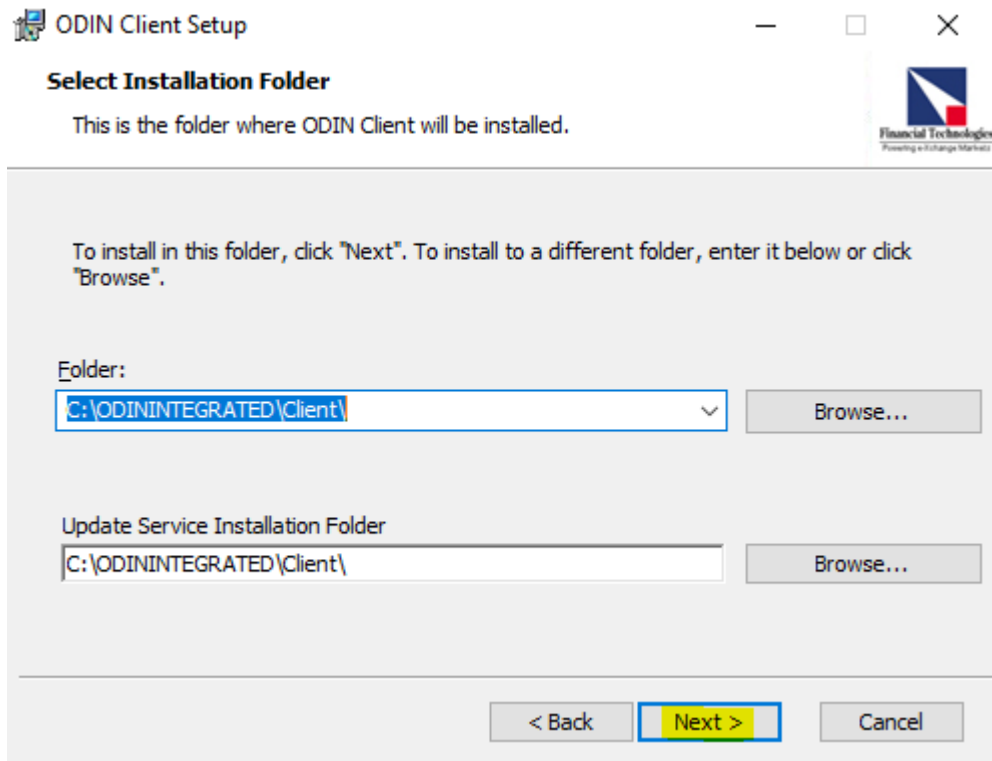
ODIN Client Setup

Select Installation Folder

This is the folder where ODIN Client will be installed.

Financial Technologies
Powering e-Exchange Markets

To install in this folder, click "Next". To install to a different folder, enter it below or click "Browse".

Folder:

C:\ODININTEGRATED\Client\

Browse...

Update Service Installation Folder

C:\ODININTEGRATED\Client\

Browse...

< Back

Next >

Cancel